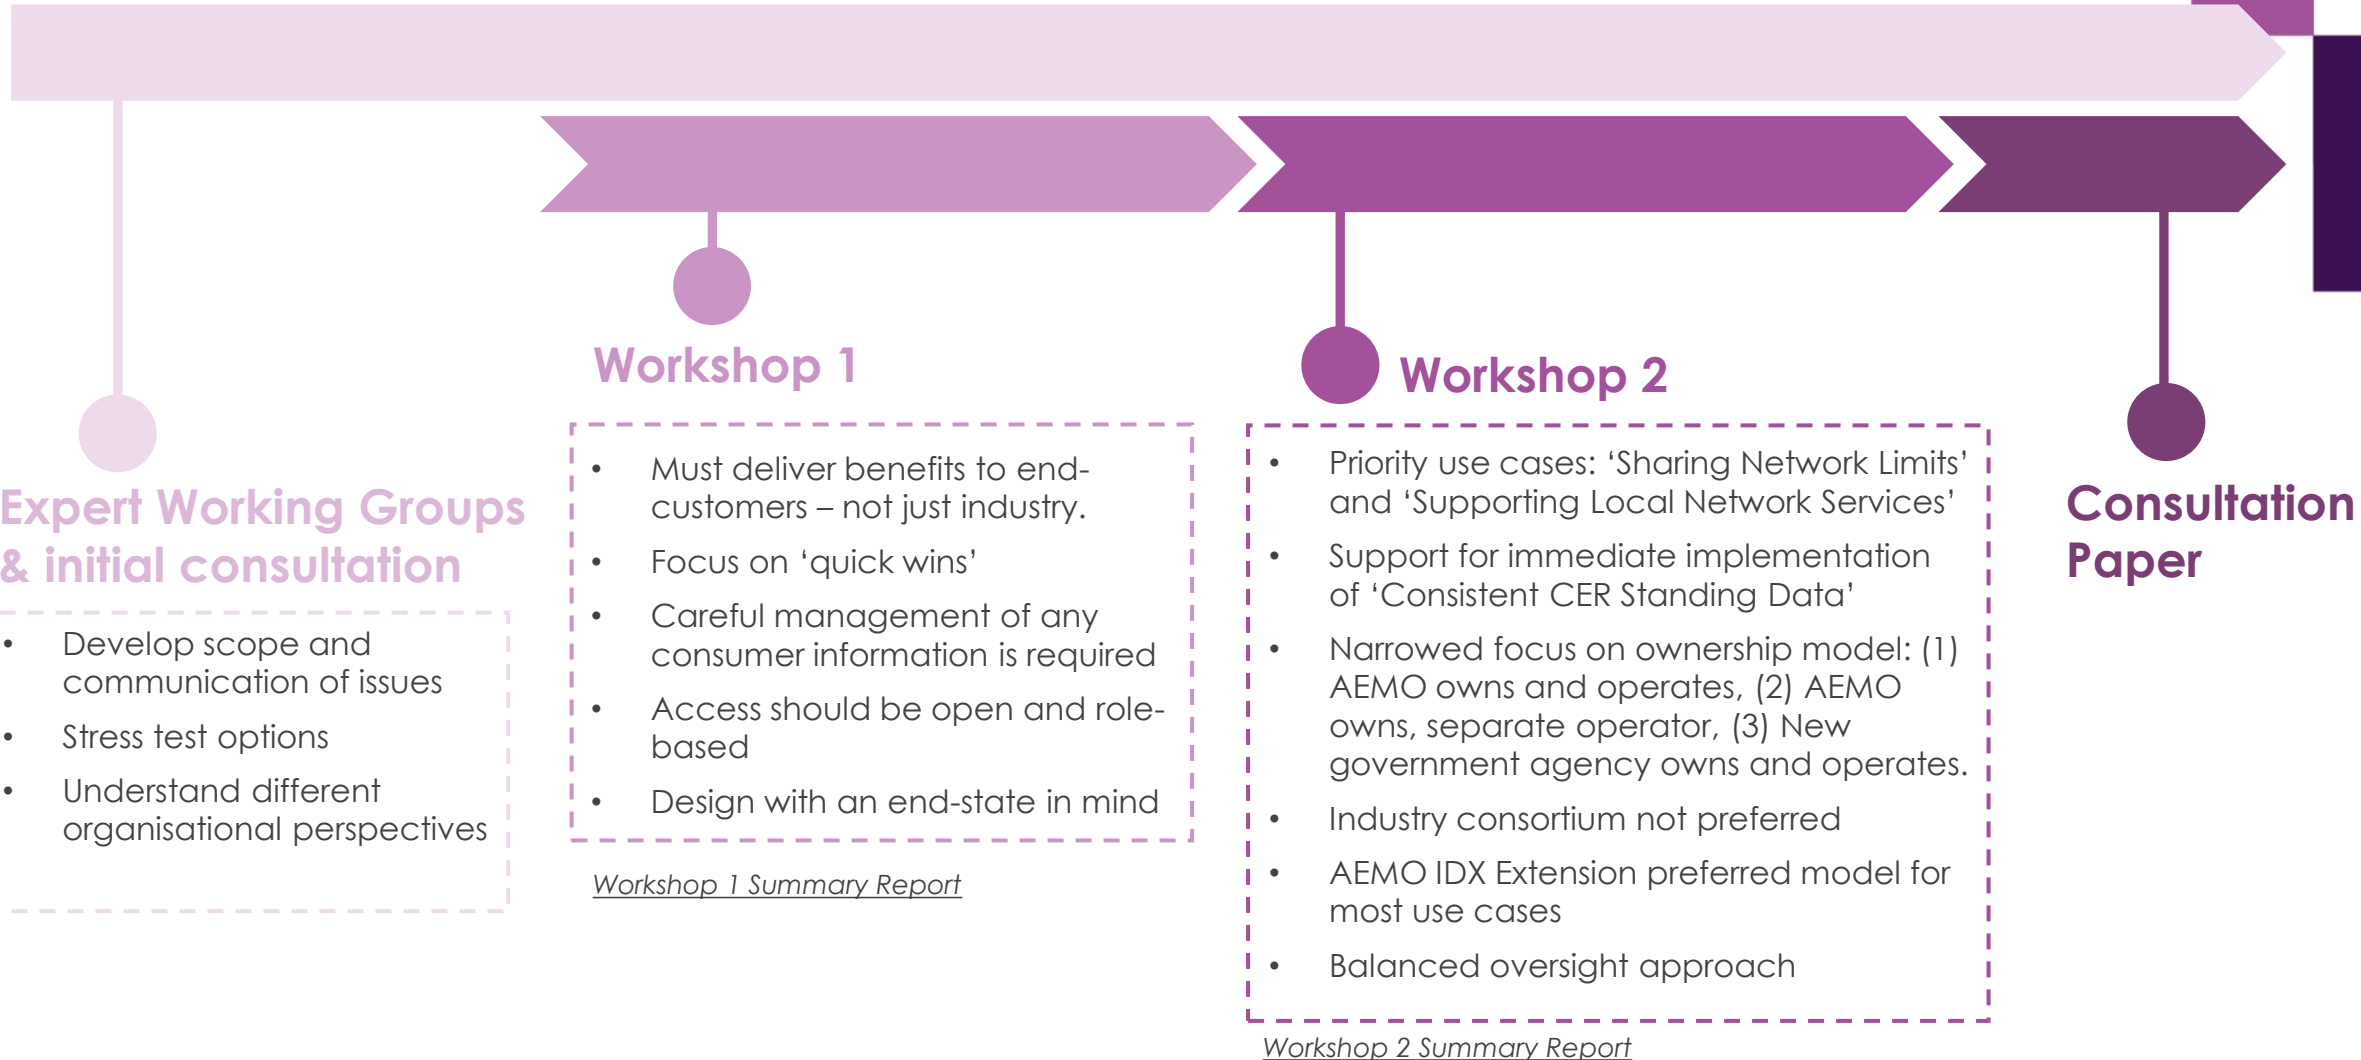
Expert Working Groups & initial consultation

- Develop scope and communication of issues
- Stress test options
- Understand different organisational perspectives

Workshop 1

- Must deliver benefits to end-customers – not just industry.
- Focus on 'quick wins'
- Careful management of any consumer information is required
- Access should be open and role-based
- Design with an end-state in mind

Workshop 1 Summary Report

Workshop 2

- Priority use cases: 'Sharing Network Limits' and 'Supporting Local Network Services'
- Support for immediate implementation of 'Consistent CER Standing Data'
- Narrowed focus on ownership model: (1) AEMO owns and operates, (2) AEMO owns, separate operator, (3) New government agency owns and operates.
- Industry consortium not preferred
- AEMO IDX Extension preferred model for most use cases
- Balanced oversight approach

Workshop 2 Summary Report

Consultation Paper